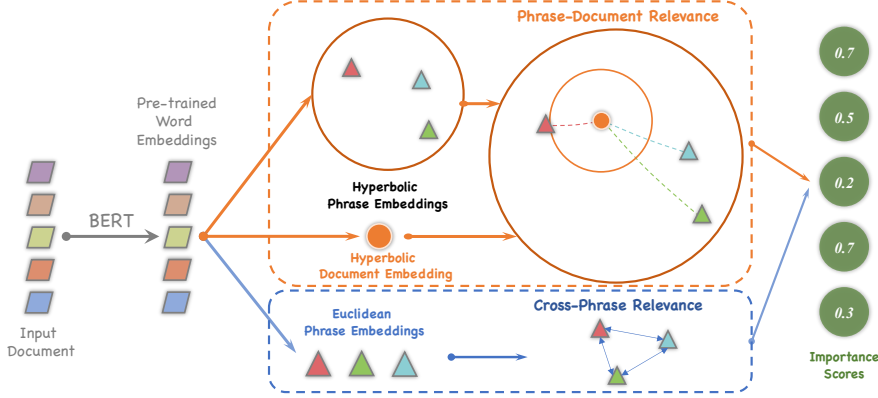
Phrase-Document Relevance

Pre-trained Word Embeddings

BERT

Input Document

Hyperbolic Phrase Embeddings

Hyperbolic Document Embedding

Euclidean Phrase Embeddings

Cross-Phrase Relevance

0.7

0.5

0.2

0.7

0.3

Importance Scores